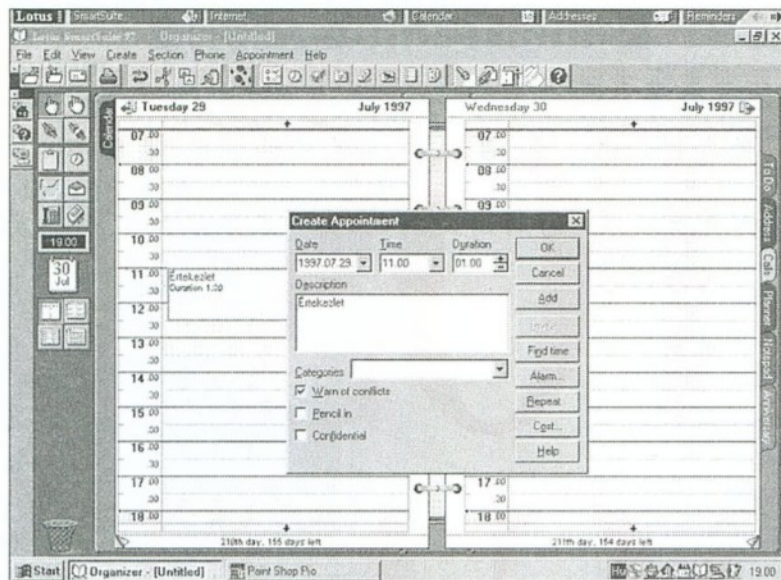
Lotus SmartSuite Internet Calendar Addresses Reminders

Lotus SmartSuite 97 - Organizer - [Untitled]

File Edit View Create Section Phone Appointment Help

Calendar

19:00

30 Jul

Tuesday 29 July 1997

07 00
30
08 00
30
09 00
30
10 00
30
11 00 Értekezlet Duration 1:00
30
12 00
30
13 00
30
14 00
30
15 00
30
16 00
30
17 00
30
18 00

210th day, 155 days left

Wednesday 30 July 1997

07 00
30
08 00
30
09 00
30
17 00
30
18 00

211th day, 154 days left

To Do Address Calls Planner Notepad Anniversary

Create Appointment

Date 1997.07.29
Time 11.00
Duration 01.00

Description
Értekezlet

Categories

Warn of conflicts
Pencil in
Confidential

OK
Cancel
Add
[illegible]
Find time
Alarm...
Repeat...
Cost...
Help

Start Organizer - [Untitled] Paint Shop Pro 19:00